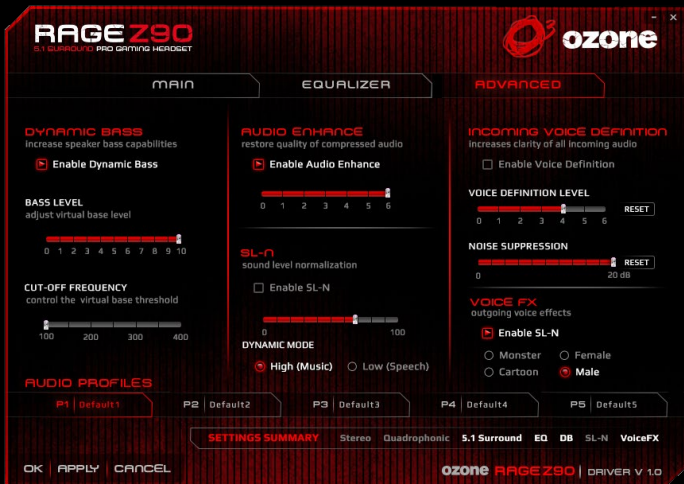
RAGE Z90
5.1 SURROUND PRO GAMING HEADSET

ozone

_ □ ×

MAIN | EQUALIZER | ADVANCED

DYNAMIC BASS
increase speaker bass capabilities
Enable Dynamic Bass

BASS LEVEL
adjust virtual base level
0 1 2 3 4 5 6 7 8 9 10

CUT-OFF FREQUENCY
control the virtual base threshold
100 200 300 400

AUDIO ENHANCE
restore quality of compressed audio
Enable Audio Enhance
0 1 2 3 4 5 6

SL-N
sound level normalization
Enable SL-N
0 100
DYNAMIC MODE
High (Music)
Low (Speech)

INCOMING VOICE DEFINITION
Increases clarity of all incoming audio
Enable Voice Definition

VOICE DEFINITION LEVEL
0 1 2 3 4 5 6
RESET

NOISE SUPPRESSION
0 20 dB
RESET

VOICE FX
outgoing voice effects
Enable SL-N
Monster
Female
Cartoon
Male

AUDIO PROFILES
P1 Default1 | P2 Default2 | P3 Default3 | P4 Default4 | P5 Default5

SETTINGS SUMMARY Stereo Quadrophonic 5.1 Surround EQ DB SL-N VoiceFX

OK | APPLY | CANCEL

ozone RAGE Z90 | DRIVER V 1.0